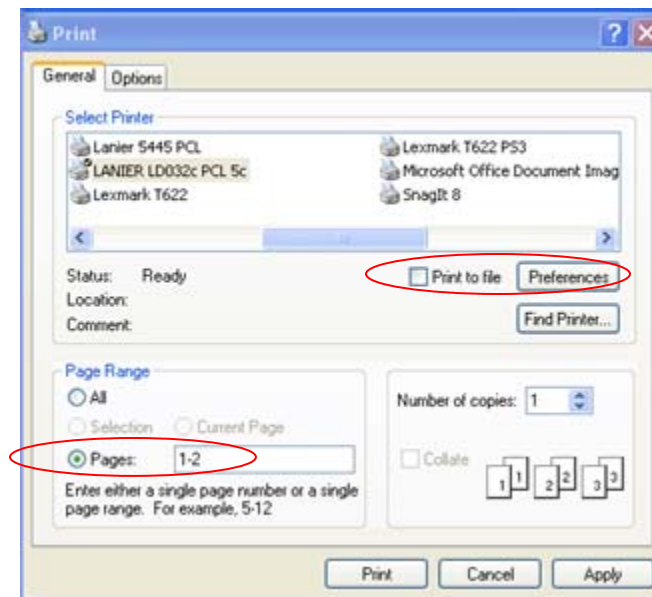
Print

General | Options

Select Printer

Lanier 5445 PCL
LANIER LD032c PCL 5c
Lexmark T622
Lexmark T622 PS3
Microsoft Office Document Imag
SnagIt 8

Status: Ready
Location:
Comment:

Print to file
Preferences
Find Printer...

Page Range
All
Selection
Current Page
Pages: 1-2
Enter either a single page number or a single page range. For example, 5-12

Number of copies: 1
Collate
1 1 2 2 3 3

Print
Cancel
Apply